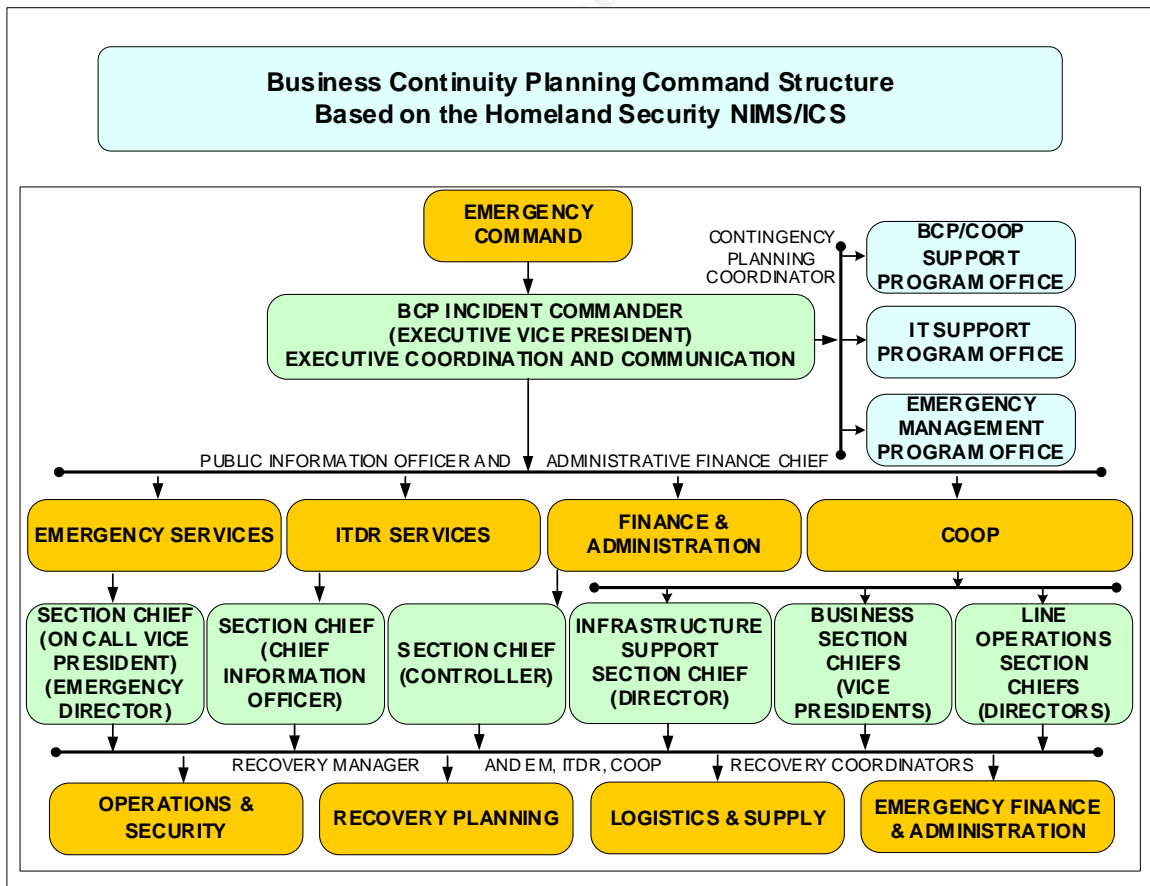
Business Continuity Planning Command Structure
Based on the Homeland Security NIMS/ICS

EMERGENCY COMMAND

CONTINGENCY PLANNING COORDINATOR

BCP/COOP SUPPORT PROGRAM OFFICE

BCP INCIDENT COMMANDER (EXECUTIVE VICE PRESIDENT) EXECUTIVE COORDINATION AND COMMUNICATION

IT SUPPORT PROGRAM OFFICE

EMERGENCY MANAGEMENT PROGRAM OFFICE

PUBLIC INFORMATION OFFICER AND ADMINISTRATIVE FINANCE CHIEF

EMERGENCY SERVICES

ITDR SERVICES

FINANCE & ADMINISTRATION

COOP

SECTION CHIEF (ON CALL VICE PRESIDENT) (EMERGENCY DIRECTOR)

SECTION CHIEF (CHIEF INFORMATION OFFICER)

SECTION CHIEF (CONTROLLER)

INFRASTRUCTURE SUPPORT SECTION CHIEF (DIRECTOR)

BUSINESS SECTION CHIEFS (VICE PRESIDENTS)

LINE OPERATIONS SECTION CHIEFS (DIRECTORS)

RECOVERY MANAGER AND EM, ITDR, COOP RECOVERY COORDINATORS

OPERATIONS & SECURITY

RECOVERY PLANNING

LOGISTICS & SUPPLY

EMERGENCY FINANCE & ADMINISTRATION